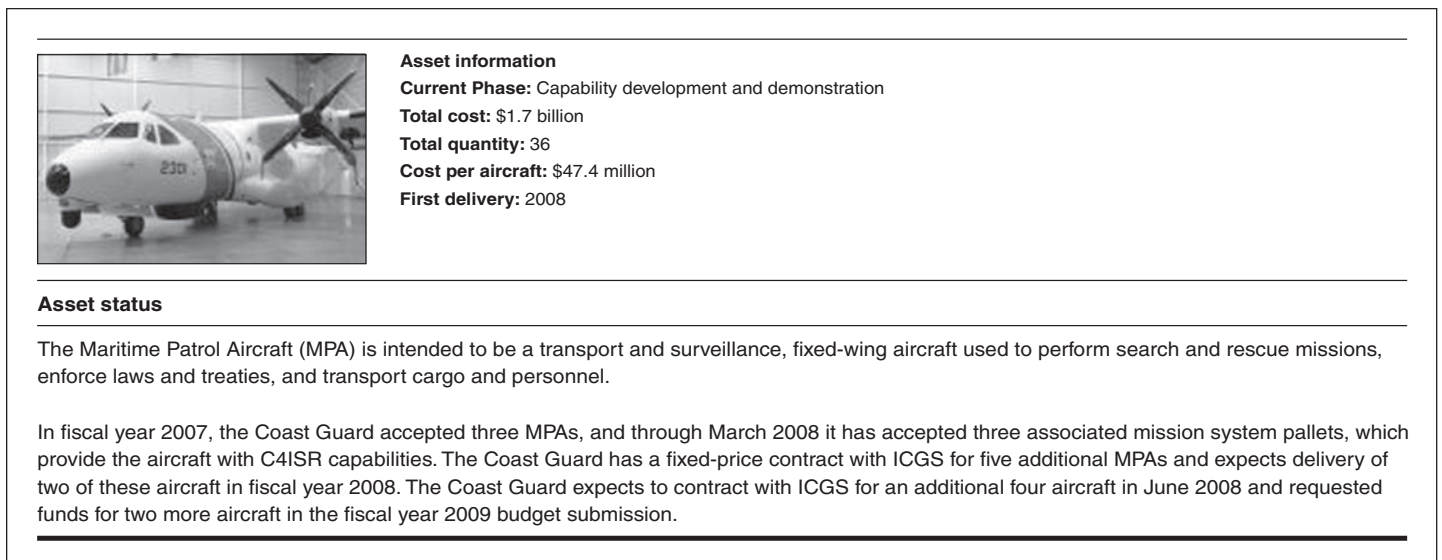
2301

**Asset information**
**Current Phase:** Capability development and demonstration
**Total cost:** \$1.7 billion
**Total quantity:** 36
**Cost per aircraft:** \$47.4 million
**First delivery:** 2008

**Asset status**

The Maritime Patrol Aircraft (MPA) is intended to be a transport and surveillance, fixed-wing aircraft used to perform search and rescue missions, enforce laws and treaties, and transport cargo and personnel.

In fiscal year 2007, the Coast Guard accepted three MPAs, and through March 2008 it has accepted three associated mission system pallets, which provide the aircraft with C4ISR capabilities. The Coast Guard has a fixed-price contract with ICGS for five additional MPAs and expects delivery of two of these aircraft in fiscal year 2008. The Coast Guard expects to contract with ICGS for an additional four aircraft in June 2008 and requested funds for two more aircraft in the fiscal year 2009 budget submission.